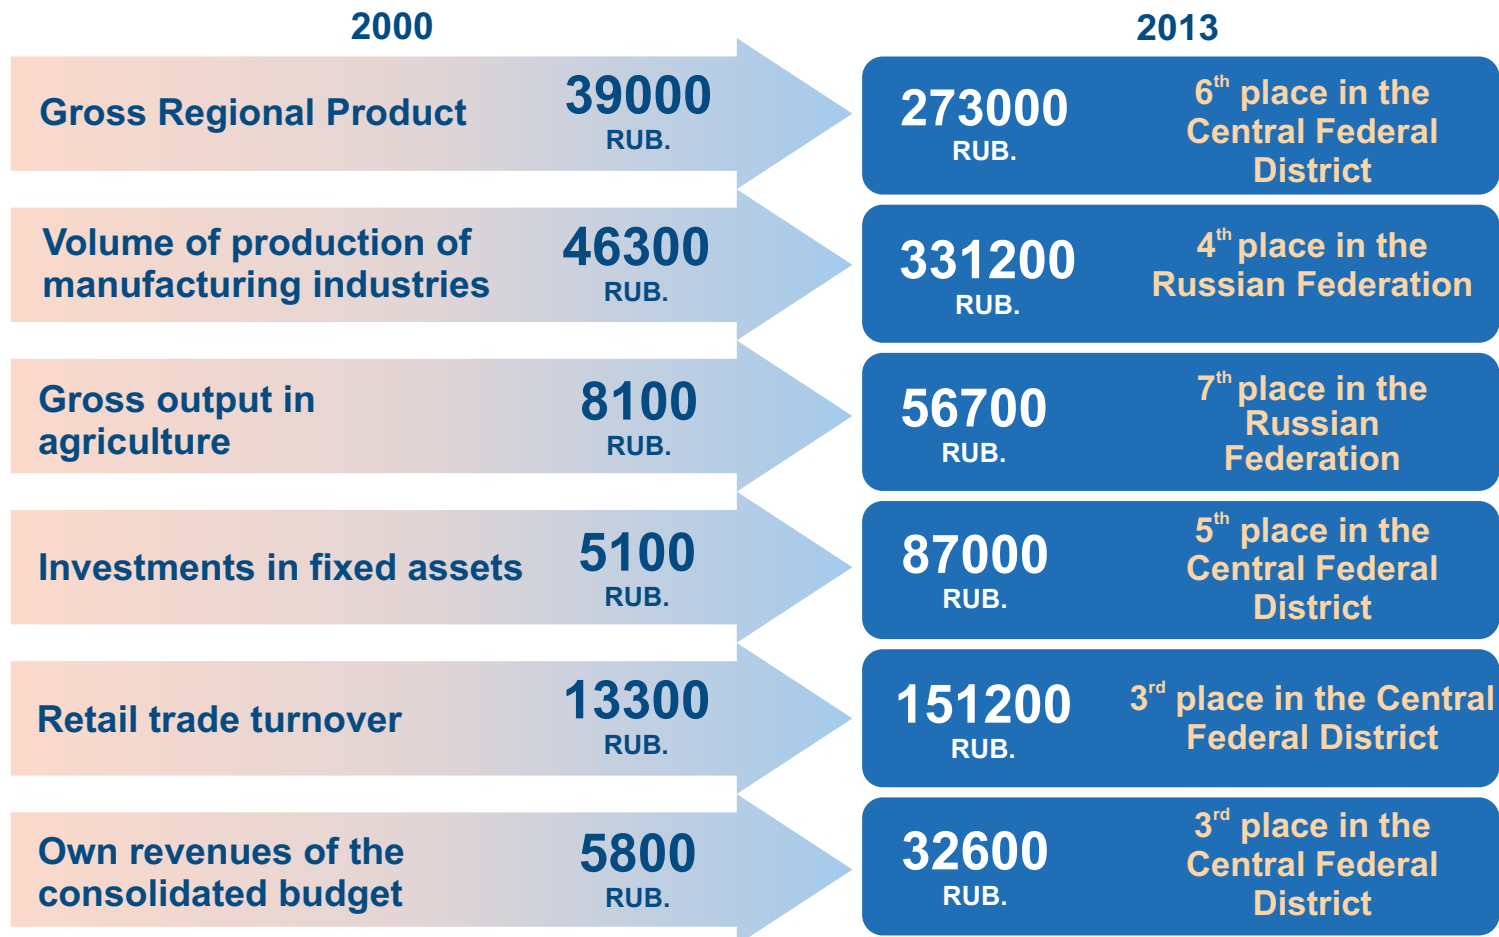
2000

2013

Gross Regional Product

39000 RUB.

273000 RUB.

6$^{th}$ place in the Central Federal District

Volume of production of manufacturing industries

46300 RUB.

331200 RUB.

4$^{th}$ place in the Russian Federation

Gross output in agriculture

8100 RUB.

56700 RUB.

7$^{th}$ place in the Russian Federation

Investments in fixed assets

5100 RUB.

87000 RUB.

5$^{th}$ place in the Central Federal District

Retail trade turnover

13300 RUB.

151200 RUB.

3$^{rd}$ place in the Central Federal District

Own revenues of the consolidated budget

5800 RUB.

32600 RUB.

3$^{rd}$ place in the Central Federal District